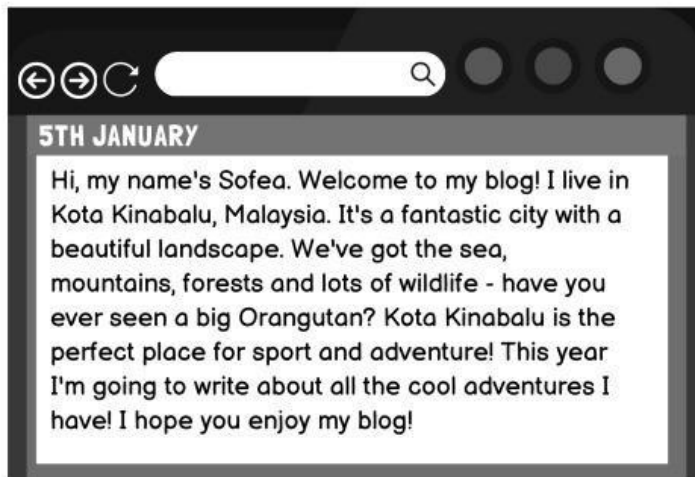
5TH JANUARY

Hi, my name's Sofea. Welcome to my blog! I live in Kota Kinabalu, Malaysia. It's a fantastic city with a beautiful landscape. We've got the sea, mountains, forests and lots of wildlife - have you ever seen a big Orangutan? Kota Kinabalu is the perfect place for sport and adventure! This year I'm going to write about all the cool adventures I have! I hope you enjoy my blog!